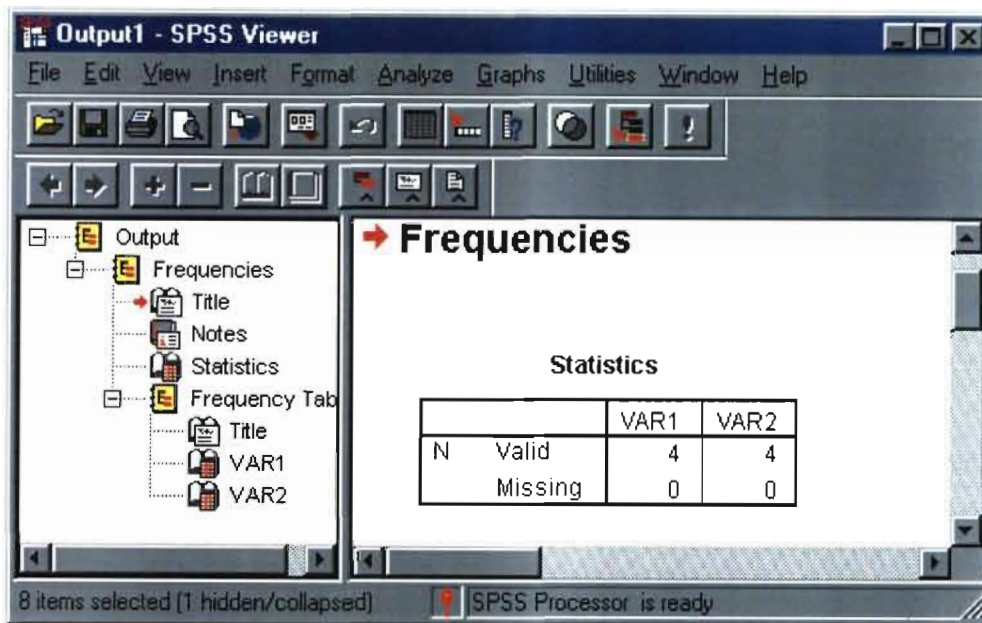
Output1 - SPSS Viewer

File Edit View Insert Format Analyze Graphs Utilities Window Help

Output
Frequencies
Title
Notes
Statistics
Frequency Tab
Title
VAR1
VAR2

Frequencies

Statistics

| | | VAR1 | VAR2 |
|---|---|---|---|
| N | Valid | 4 | 4 |
| | Missing | 0 | 0 |

8 items selected (1 hidden/collapsed)

SPSS Processor is ready